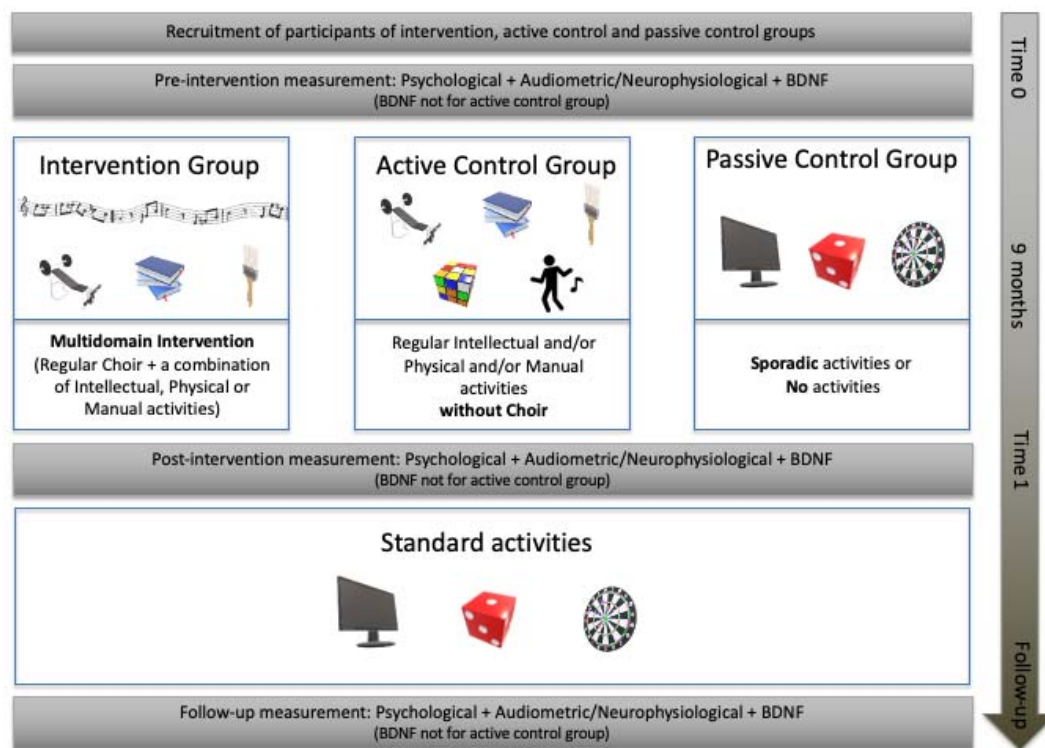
Recruitment of participants of intervention, active control and passive control groups

Pre-intervention measurement: Psychological + Audiometric/Neurophysiological + BDNF
(BDNF not for active control group)

Intervention Group

Multidomain Intervention
(Regular Choir + a combination of Intellectual, Physical or Manual activities)

Active Control Group

Regular Intellectual and/or Physical and/or Manual activities
without Choir

Passive Control Group

Sporadic activities or
No activities

Post-intervention measurement: Psychological + Audiometric/Neurophysiological + BDNF
(BDNF not for active control group)

Standard activities

Follow-up measurement: Psychological + Audiometric/Neurophysiological + BDNF
(BDNF not for active control group)

Time 0

9 months

Time 1

Follow-up